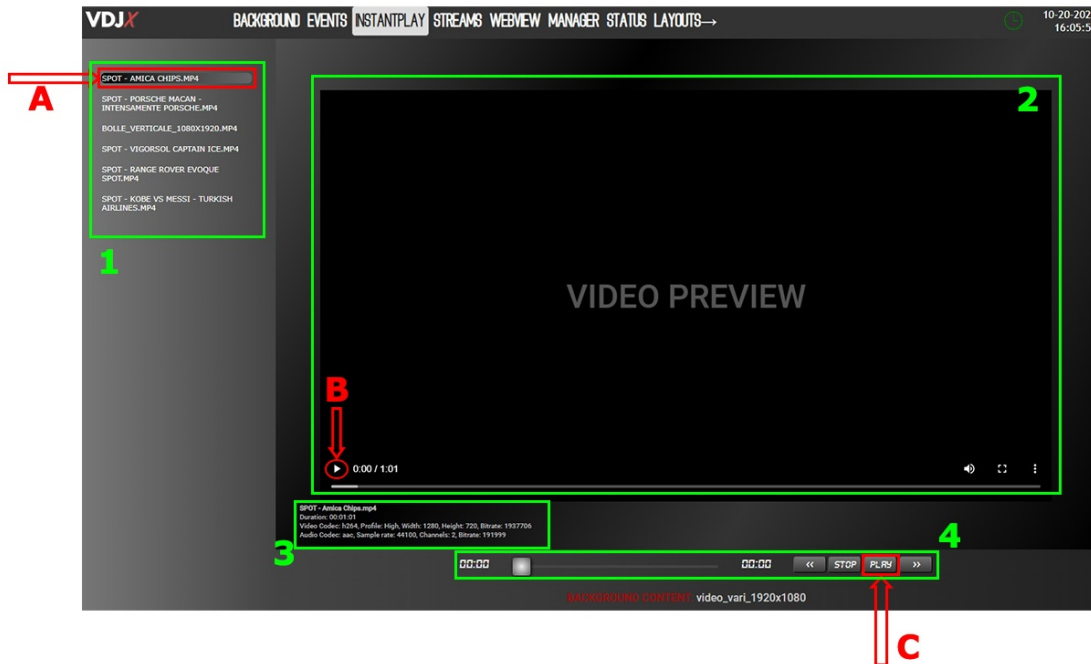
VDJX BACKGROUND EVENTS INSTANTPLAY STREAMS WEBVIEW MANAGER STATUS LAYOUTS→

10-20-202
16:05:5

A

SPOT - AMICA CHIPS.MP4

SPOT - PORSCHE MACAN - INTENSAMENTE PORSCHE.MP4

BOLLE_VERTICALE_1080X1920.MP4

SPOT - VIGORSOL CAPTAIN ICE.MP4

SPOT - RANGE ROVER EVOQUE SPOT.MP4

SPOT - KOBE VS MESSI - TURKISH AIRLINES.MP4

1

2

VIDEO PREVIEW

B

0:00 / 1:01

SPOT - Amica Chips.mp4
Duration: 00:01:01
Video Codec: h264, Profile: High, Width: 1280, Height: 720, Bitrate: 1937706
Audio Codec: aac, Sample rate: 44100, Channels: 2, Bitrate: 191999

3

4

00:00 00:00 « STOP PLAY »

BACKGROUND CONTENT video_vari_1920x1080

C